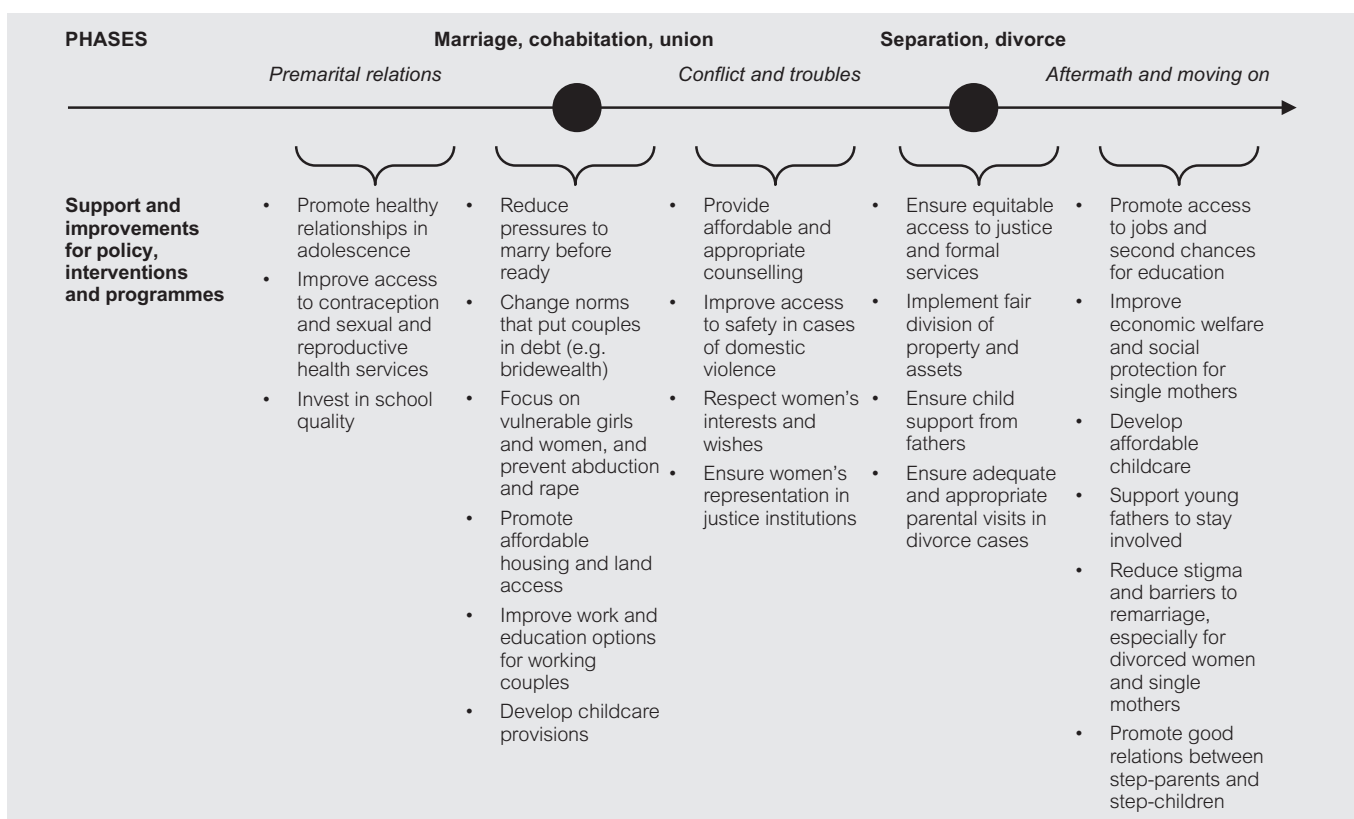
PHASES

Marriage, cohabitation, union

Separation, divorce

*Premarital relations*

*Conflict and troubles*

*Aftermath and moving on*

**Support and improvements for policy, interventions and programmes**

- Promote healthy relationships in adolescence
- Improve access to contraception and sexual and reproductive health services
- Invest in school quality

- Reduce pressures to marry before ready
- Change norms that put couples in debt (e.g. bridewealth)
- Focus on vulnerable girls and women, and prevent abduction and rape
- Promote affordable housing and land access
- Improve work and education options for working couples
- Develop childcare provisions

- Provide affordable and appropriate counselling
- Improve access to safety in cases of domestic violence
- Respect women's interests and wishes
- Ensure women's representation in justice institutions

- Ensure equitable access to justice and formal services
- Implement fair division of property and assets
- Ensure child support from fathers
- Ensure adequate and appropriate parental visits in divorce cases

- Promote access to jobs and second chances for education
- Improve economic welfare and social protection for single mothers
- Develop affordable childcare
- Support young fathers to stay involved
- Reduce stigma and barriers to remarriage, especially for divorced women and single mothers
- Promote good relations between step-parents and step-children